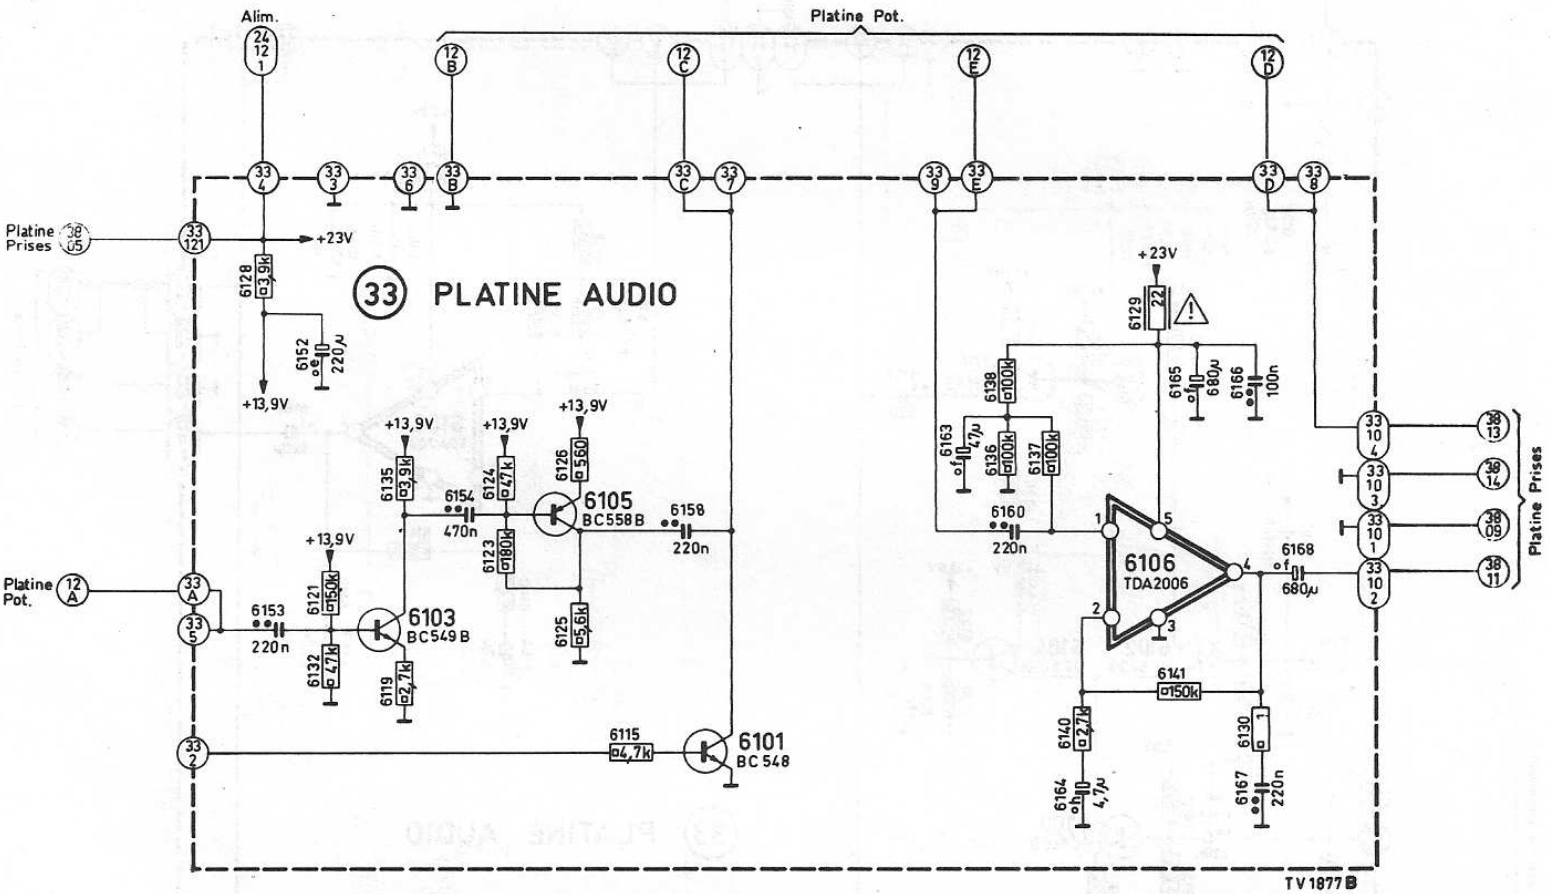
Alim.

24
12
1

Platine Pot.

12 B

12 C

12 E

12 D

33 4

33 3

33 6

33 B

33 C

33 7

33 9

33 E

33 D

33 8

Platine Prises

38 05

33 121

+23V

6128 3,9k

33 PLATINE AUDIO

+23V

6129 22

6152 220µ

+13,9V

6138 100k

6165 680µ

6166 100n

+13,9V

+13,9V

+13,9V

6163 47µ

6136 100k

6137 100k

6135 3,9k

6124 47k

6126 560

33 10 4

38 13

6154 470n

6105 BC558B

6158 220n

33 10 3

38 14

Platine Prises

6160 220n

1

5

33 10 1

38 09

+13,9V

6123 180k

6106 TDA2006

4

6168 680µ

33 10 2

38 11

Platine Pot.

12 A

33 A

6121 150k

6125 5,6k

33 5

6153 220n

6103 BC549B

2

3

6132 47k

6119 2,7k

6141 150k

6140 2,7k

6130 1

33 2

6115 4,7k

6101 BC548

6164 4,7µ

6167 220n

TV 1877 B